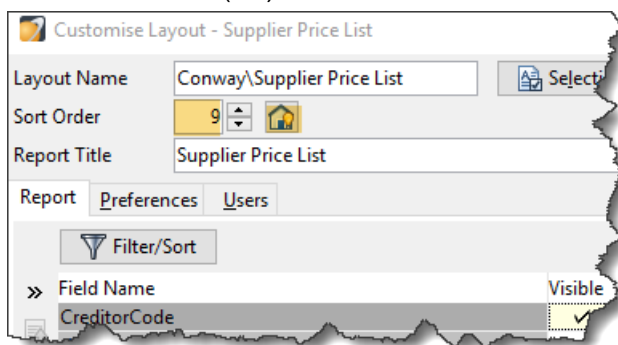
Customise Layout - Supplier Price List

Layout Name Conway\Supplier Price List

Selecti

Sort Order 9

Report Title Supplier Price List

Report Preferences Users

Filter/Sort

»

| Field Name | Visible |
|---|---|
| CreditorCode | ✓ |